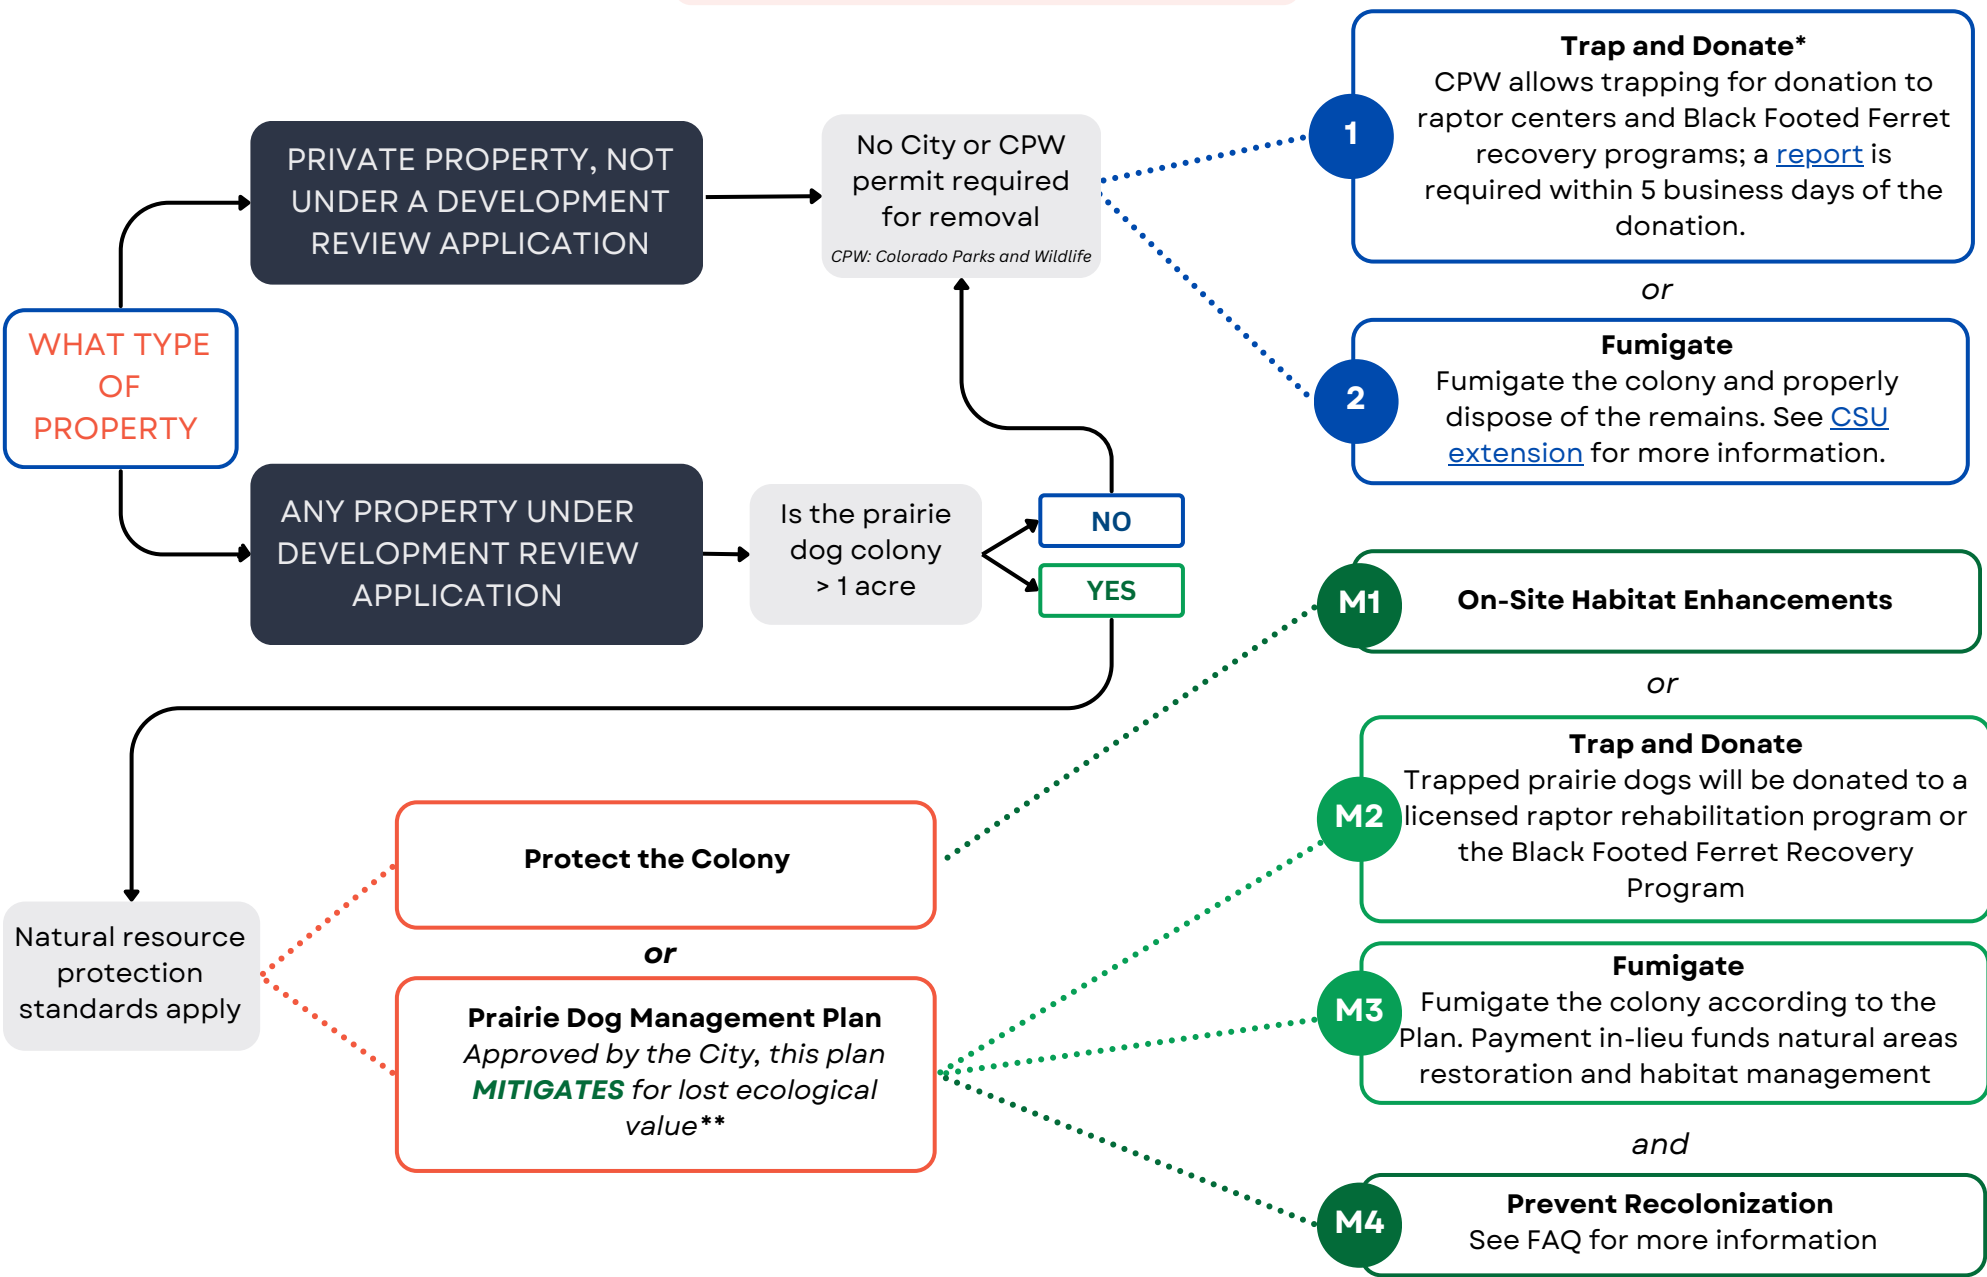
WHAT TYPE OF PROPERTY

PRIVATE PROPERTY, NOT UNDER A DEVELOPMENT REVIEW APPLICATION

No City or CPW permit required for removal

CPW: Colorado Parks and Wildlife

1

Trap and Donate*
CPW allows trapping for donation to raptor centers and Black Footed Ferret recovery programs; a report is required within 5 business days of the donation.

or

2

Fumigate
Fumigate the colony and properly dispose of the remains. See CSU extension for more information.

ANY PROPERTY UNDER DEVELOPMENT REVIEW APPLICATION

Is the prairie dog colony > 1 acre

NO

YES

Natural resource protection standards apply

Protect the Colony

or

Prairie Dog Management Plan
Approved by the City, this plan MITIGATES for lost ecological value**

M1

On-Site Habitat Enhancements

or

M2

Trap and Donate
Trapped prairie dogs will be donated to a licensed raptor rehabilitation program or the Black Footed Ferret Recovery Program

M3

Fumigate
Fumigate the colony according to the Plan. Payment in-lieu funds natural areas restoration and habitat management

and

M4

Prevent Recolonization
See FAQ for more information